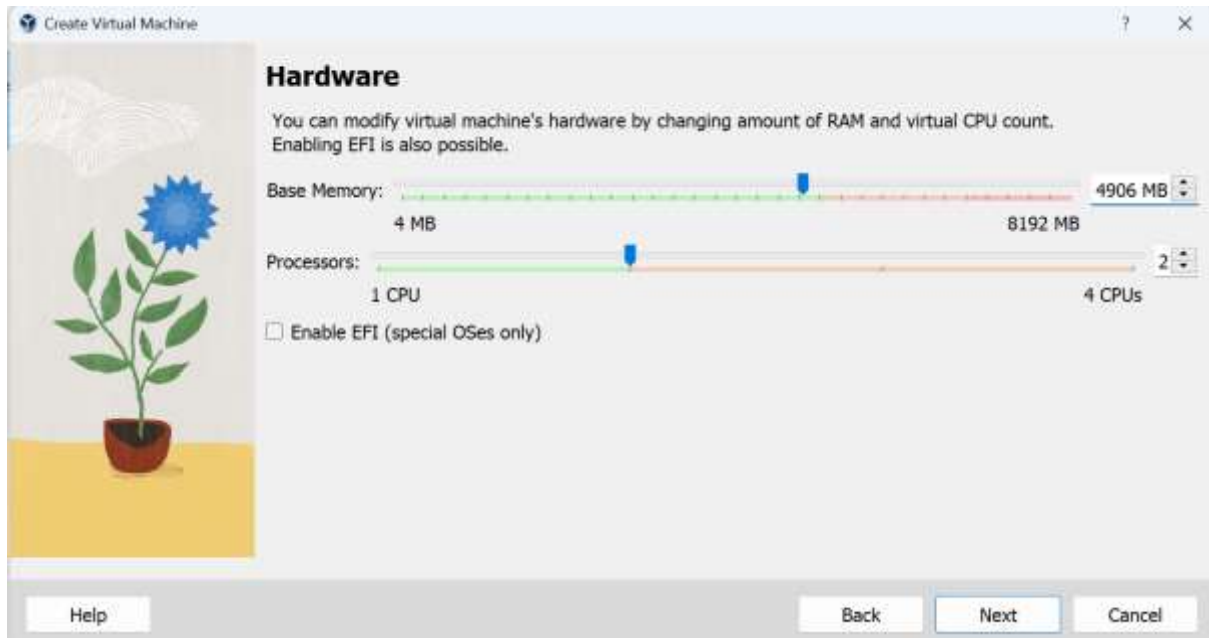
Create Virtual Machine

?

×

Hardware

You can modify virtual machine's hardware by changing amount of RAM and virtual CPU count. Enabling EFI is also possible.

Base Memory:

4906 MB

4 MB

8192 MB

Processors:

2

1 CPU

4 CPUs

Enable EFI (special OSes only)

Help

Back

Next

Cancel